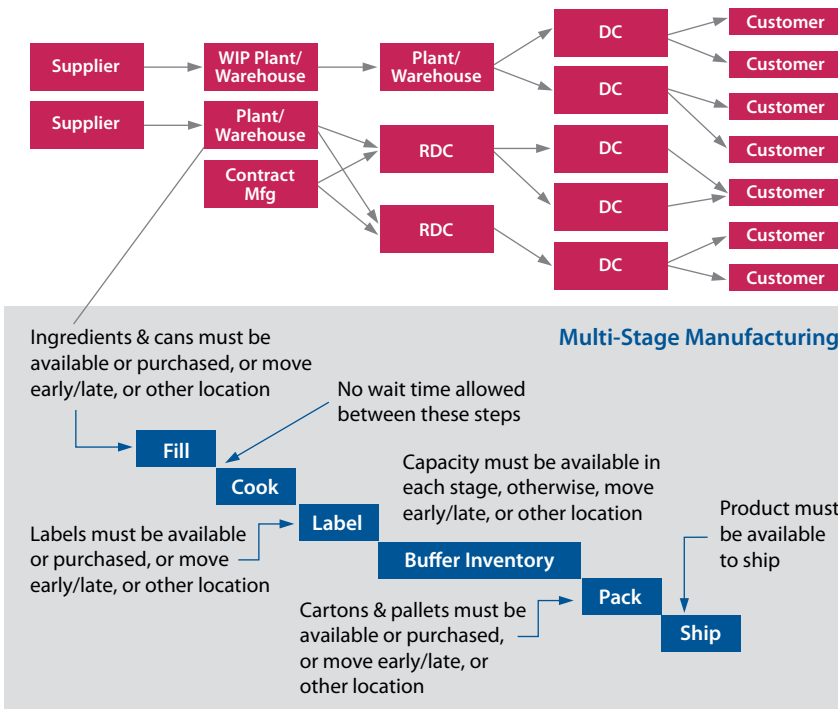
Supplier

WIP Plant/ Warehouse

Plant/ Warehouse

DC

Customer

Customer

DC

Customer

Supplier

Plant/ Warehouse

RDC

DC

Customer

Contract Mfg

DC

Customer

RDC

Customer

DC

Customer

Customer

Multi-Stage Manufacturing

Ingredients & cans must be available or purchased, or move early/late, or other location

No wait time allowed between these steps

Fill

Cook

Capacity must be available in each stage, otherwise, move early/late, or other location

Product must be available to ship

Labels must be available or purchased, or move early/late, or other location

Label

Buffer Inventory

Pack

Cartons & pallets must be available or purchased, or move early/late, or other location

Ship